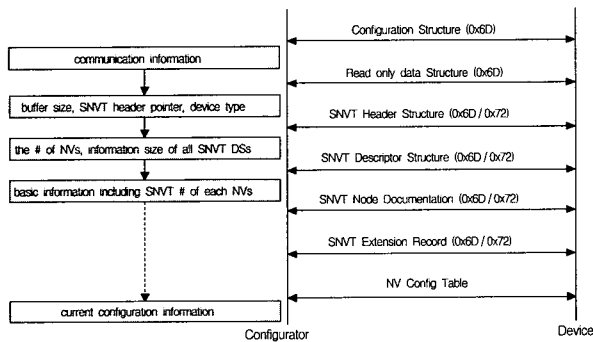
communication information

buffer size, SNVT header pointer, device type

the # of NVs, information size of all SNVT DSs

basic information including SNVT # of each NVs

current configuration information

Configuration Structure (0x6D)

Read only data Structure (0x6D)

SNVT Header Structure (0x6D / 0x72)

SNVT Descriptor Structure (0x6D / 0x72)

SNVT Node Documentation (0x6D / 0x72)

SNVT Extension Record (0x6D / 0x72)

NV Config Table

Configurator

Device